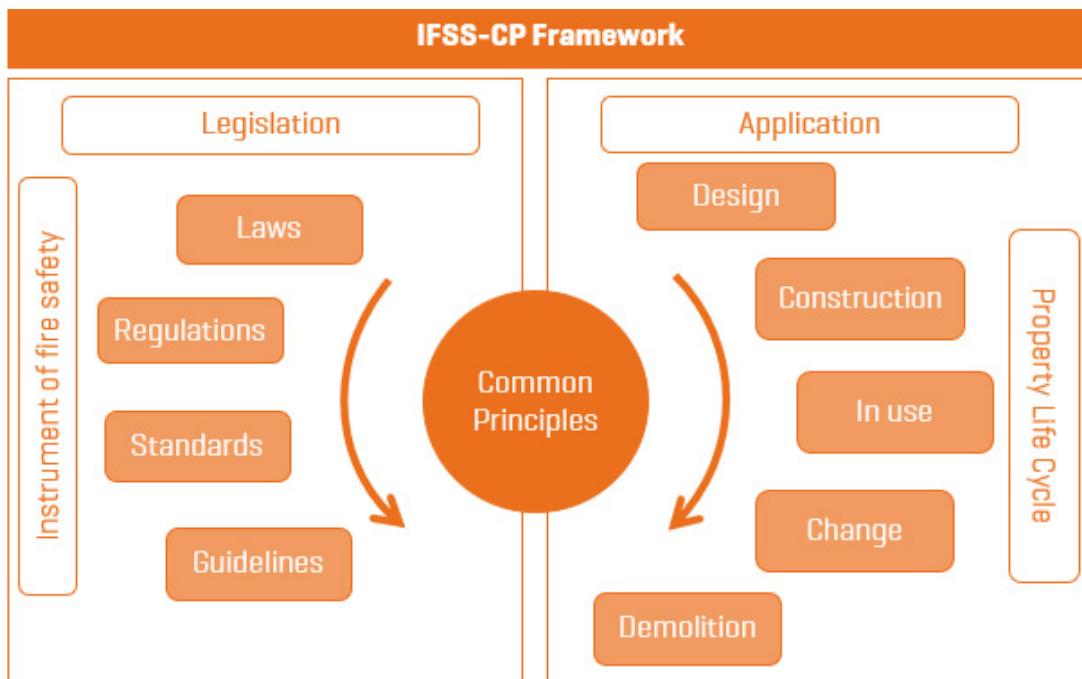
IFSS-CP Framework

Legislation

Instrument of fire safety

Laws

Regulations

Standards

Guidelines

Common Principles

Application

Design

Construction

In use

Change

Demolition

Property Life Cycle